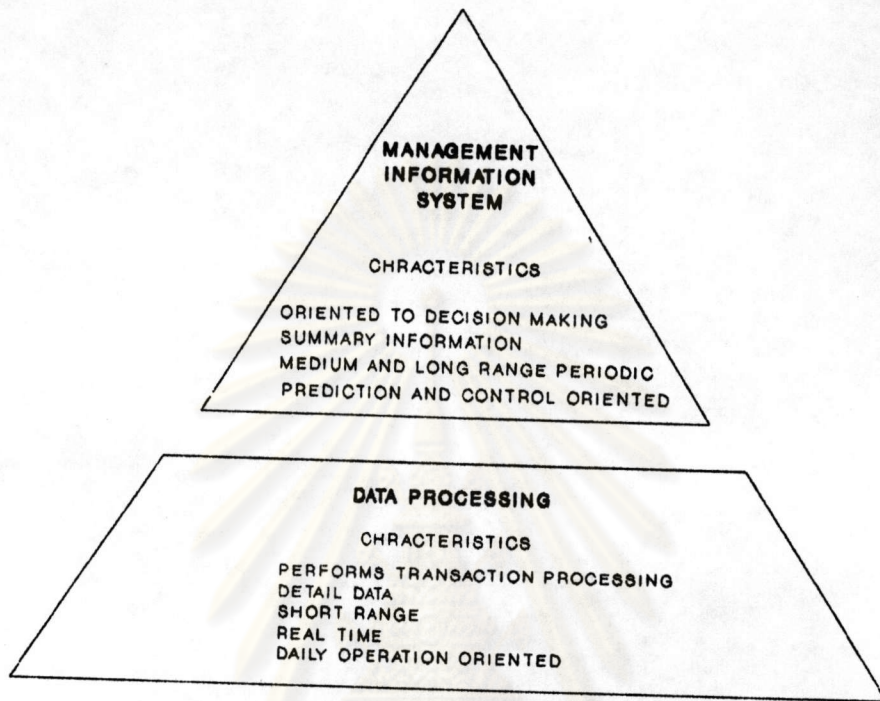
MANAGEMENT INFORMATION SYSTEM

CHRACTERISTICS

ORIENTED TO DECISION MAKING
SUMMARY INFORMATION
MEDIUM AND LONG RANGE PERIODIC
PREDICTION AND CONTROL ORIENTED

DATA PROCESSING

CHRACTERISTICS

PERFORMS TRANSACTION PROCESSING
DETAIL DATA
SHORT RANGE
REAL TIME
DAILY OPERATION ORIENTED